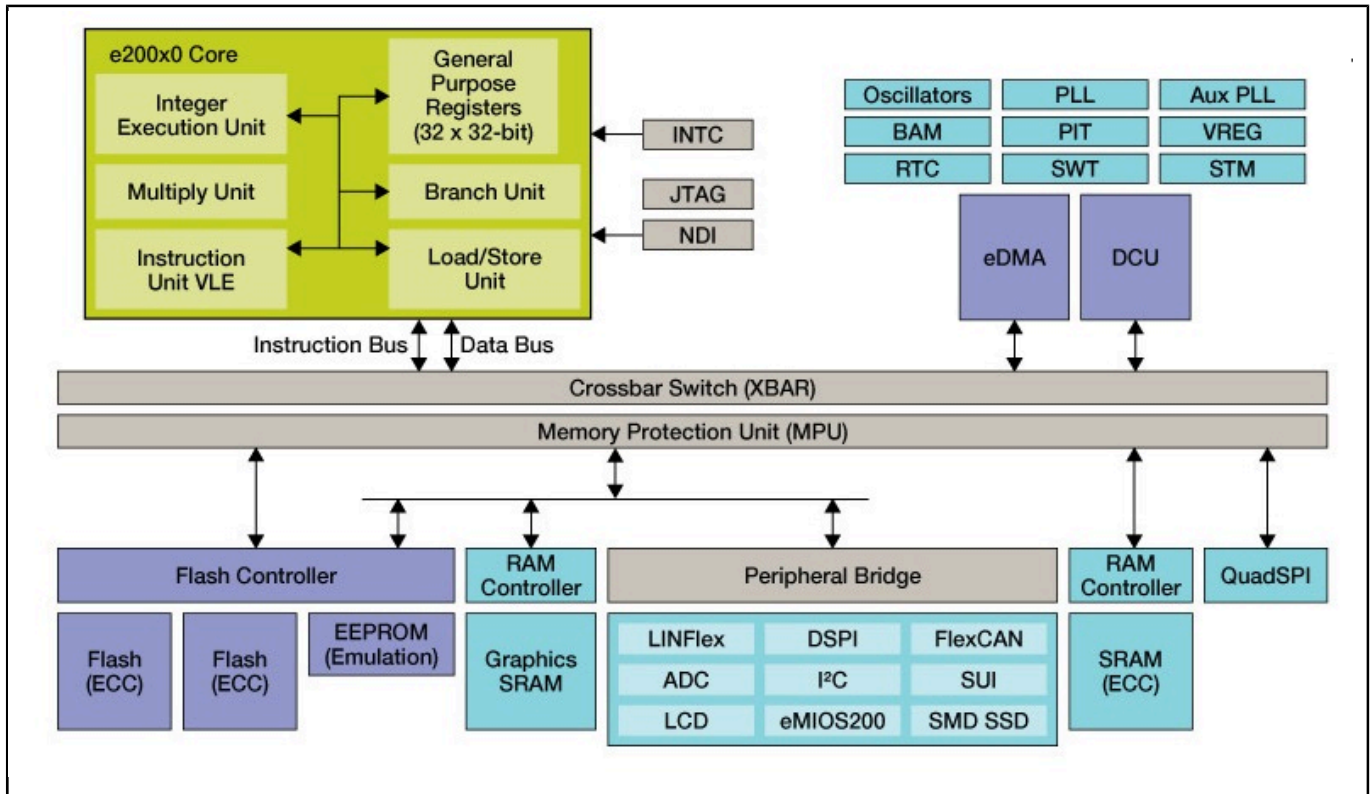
e200x0 Core

Integer Execution Unit

General Purpose Registers (32 x 32-bit)

Multiply Unit

Branch Unit

Instruction Unit VLE

Load/Store Unit

INTC

JTAG

NDI

| Oscillators | PLL | Aux PLL |
|---|---|---|
| BAM | PIT | VREG |
| RTC | SWT | STM |

eDMA

DCU

Instruction Bus

Data Bus

Crossbar Switch (XBAR)

Memory Protection Unit (MPU)

Flash Controller

RAM Controller

Peripheral Bridge

RAM Controller

QuadSPI

Flash (ECC)

Flash (ECC)

EEPROM (Emulation)

Graphics SRAM

| LINFlex | DSPI | FlexCAN |
|---|---|---|
| ADC | I²C | SUI |
| LCD | eMIOS200 | SMD SSD |

SRAM (ECC)